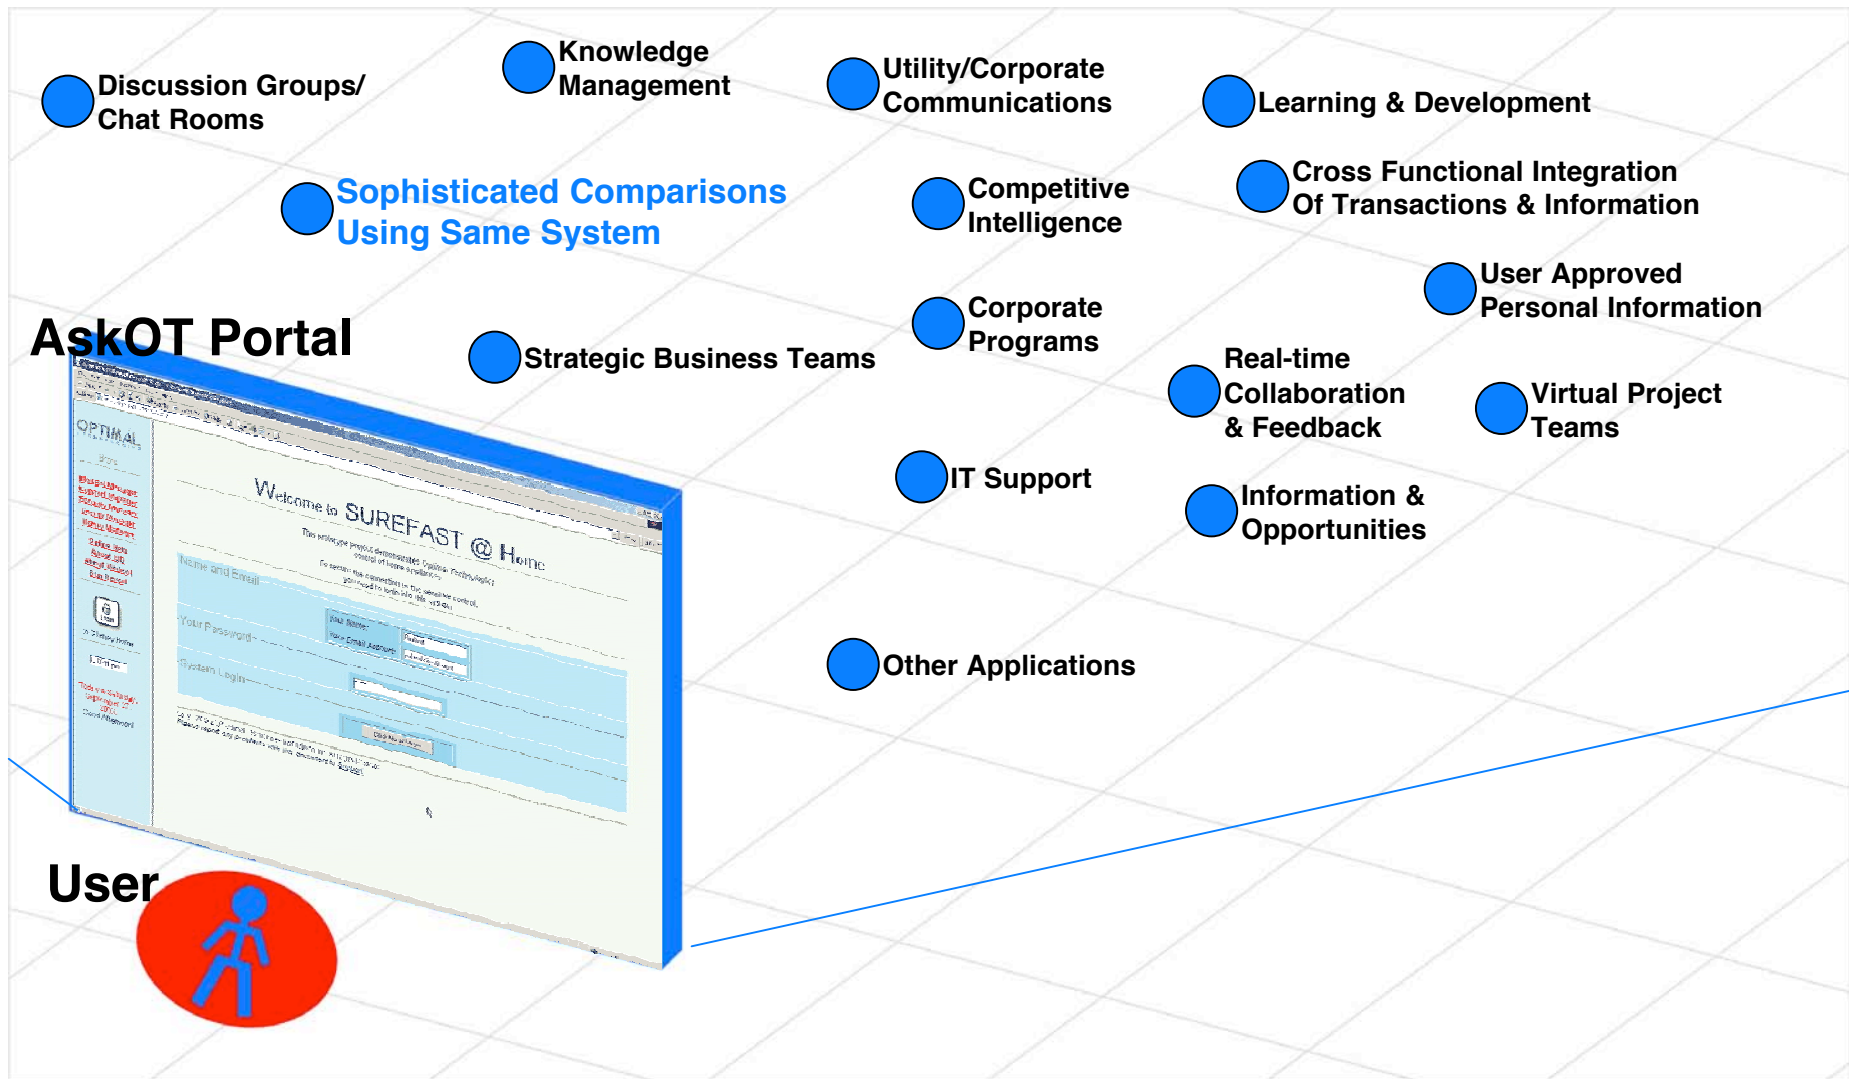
Discussion Groups/ Chat Rooms

Knowledge Management

Utility/Corporate Communications

Learning & Development

Sophisticated Comparisons Using Same System

Competitive Intelligence

Cross Functional Integration Of Transactions & Information

User Approved Personal Information

AskOT Portal

Strategic Business Teams

Corporate Programs

Real-time Collaboration & Feedback

Virtual Project Teams

IT Support

Information & Opportunities

OPTIMAL

Welcome to SUREFAST @ Home

Name and Email

Your Password

System Login

Other Applications

User